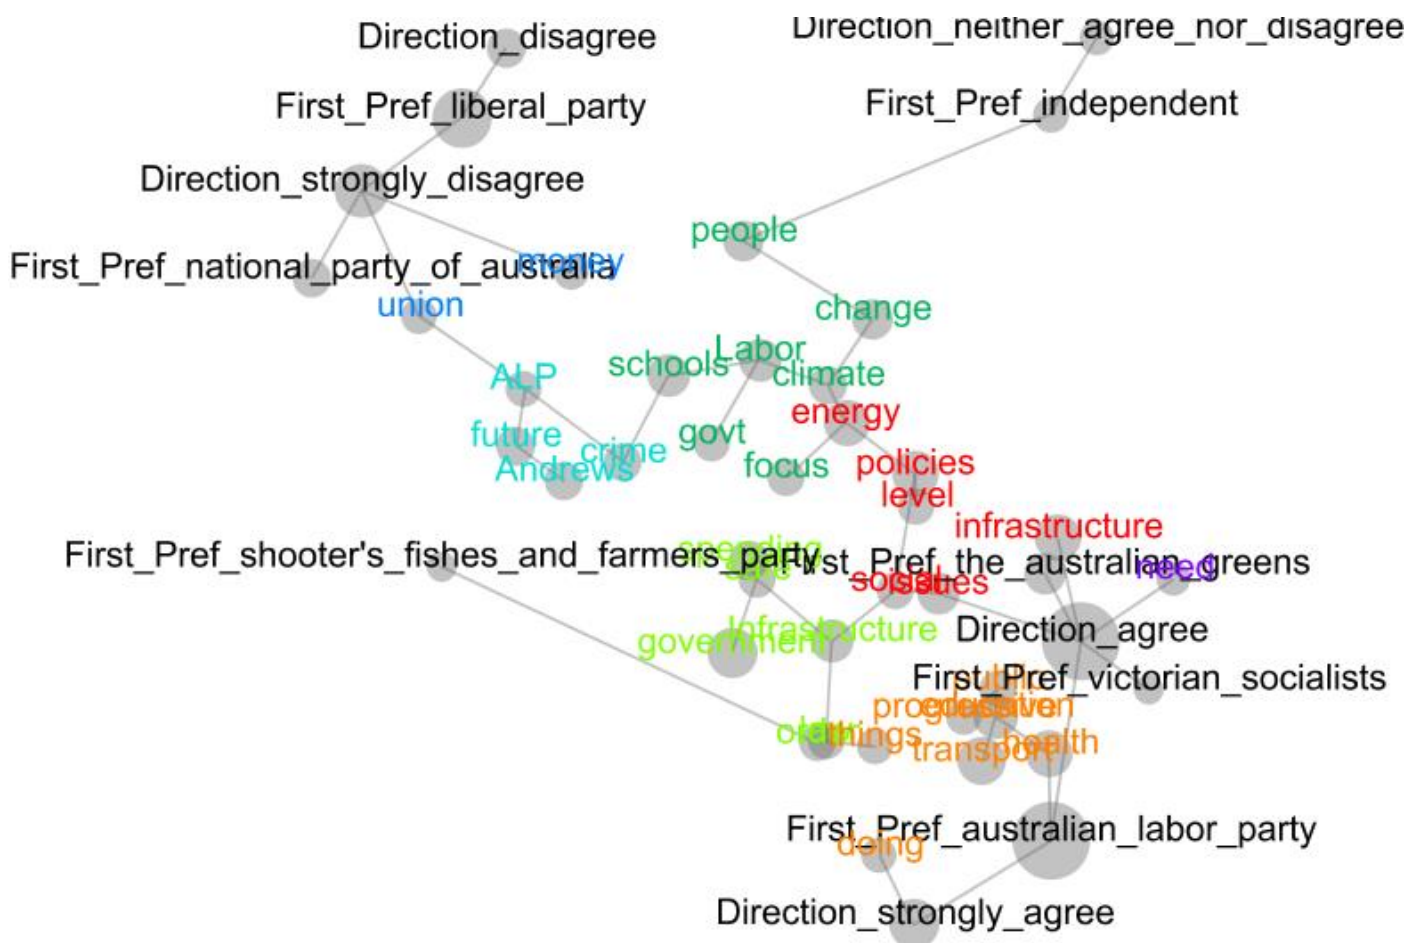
Direction_disagree
Direction_neither_agree_nor_disagree
First_Pref_liberal_party
First_Pref_independent
Direction_strongly_disagree
people
First_Pref_national_party_of_australia
money
union
change
ALP
schools
Labor
climate
energy
future
crime
Andrews
govt
focus
policies
level
infrastructure
First_Pref_shooter's_fishes_and_farmers_party
spending
care
First_Pref_the_australian_greens
need
social
issues
government
infrastructure
Direction_agree
First_Pref_victorian_socialists
progressive
education
older
things
transport
health
First_Pref_australian_labor_party
doing
Direction_strongly_agree